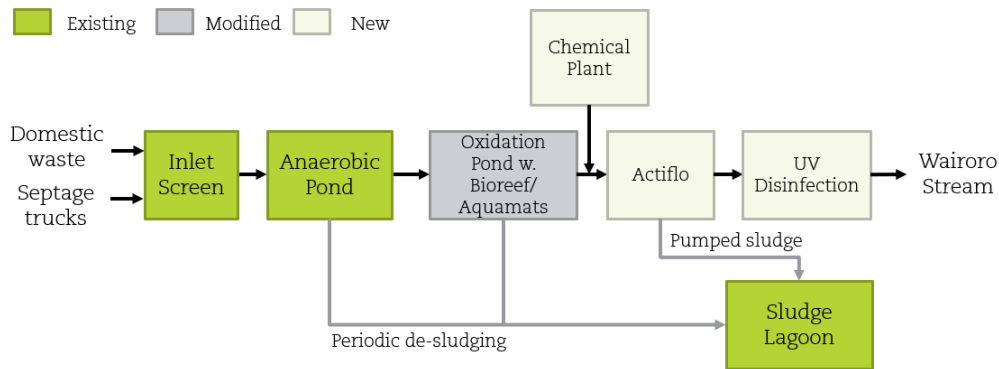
Existing Modified New

Chemical Plant

Domestic waste

Septage trucks

Inlet Screen

Anaerobic Pond

Oxidation Pond w. Bioreef/ Aquamats

Actiflo

UV Disinfection

Wairoro Stream

Pumped sludge

Sludge Lagoon

Periodic de-sludging